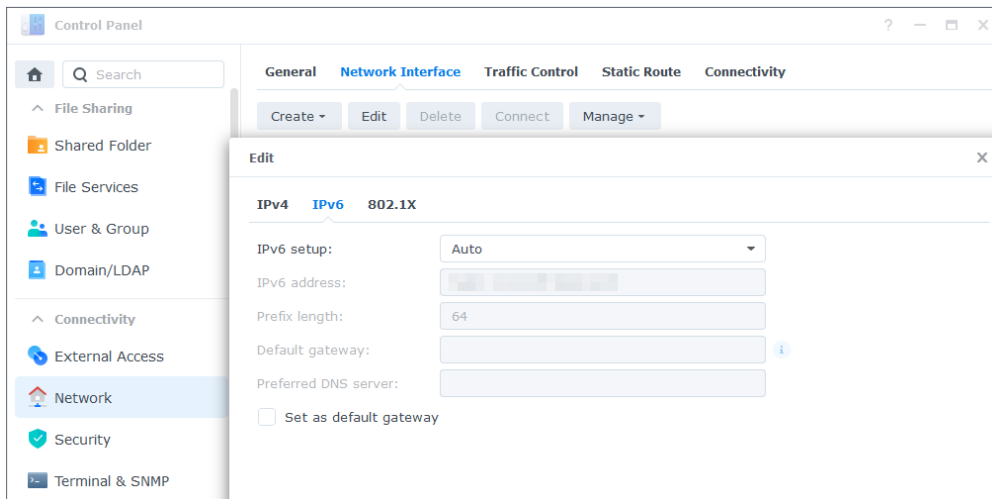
Control Panel

? — ☐ ✕

Search

^ File Sharing

Shared Folder

File Services

User & Group

Domain/LDAP

^ Connectivity

External Access

Network

Security

Terminal & SNMP

General Network Interface Traffic Control Static Route Connectivity

Create ▾ Edit Delete Connect Manage ▾

Edit ✕

IPv4 IPv6 802.1X

IPv6 setup: Auto

IPv6 address: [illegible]

Prefix length: 64

Default gateway:

Preferred DNS server:

Set as default gateway